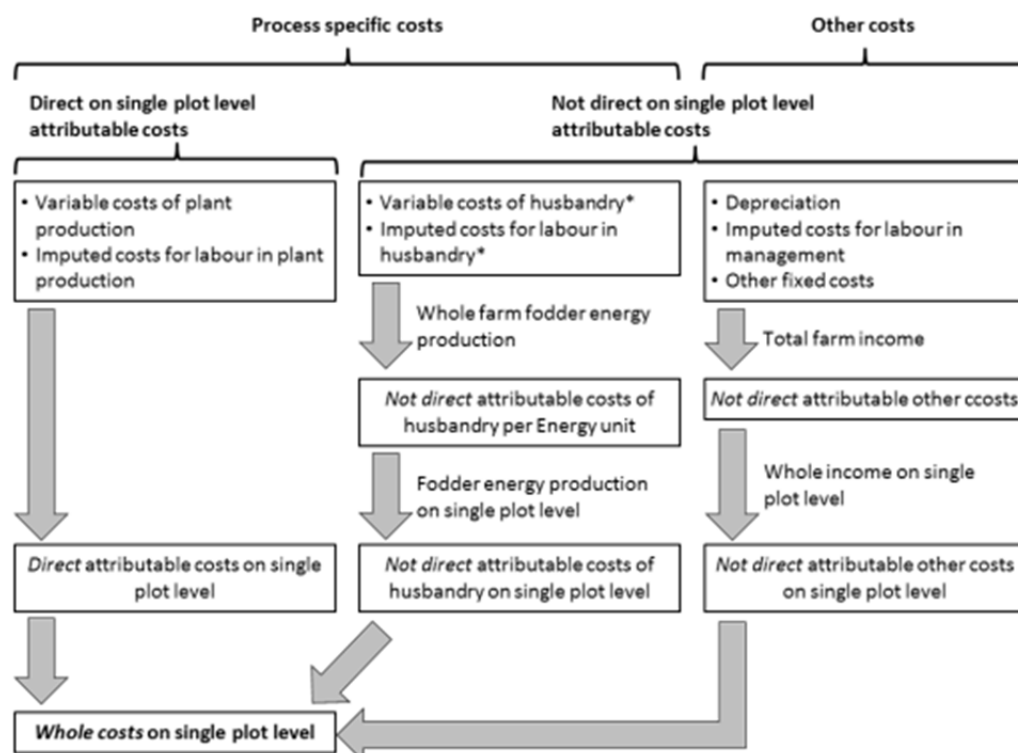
Process specific costs

Other costs

Direct on single plot level attributable costs

Not direct on single plot level attributable costs

• Variable costs of plant production
• Imputed costs for labour in plant production

• Variable costs of husbandry*
• Imputed costs for labour in husbandry*

• Depreciation
• Imputed costs for labour in management
• Other fixed costs

Whole farm fodder energy production

Total farm income

*Not direct* attributable costs of husbandry per Energy unit

*Not direct* attributable other ccosts

Fodder energy production on single plot level

Whole income on single plot level

*Direct* attributable costs on single plot level

*Not direct* attributable costs of husbandry on single plot level

*Not direct* attributable other costs on single plot level

*Whole costs* on single plot level